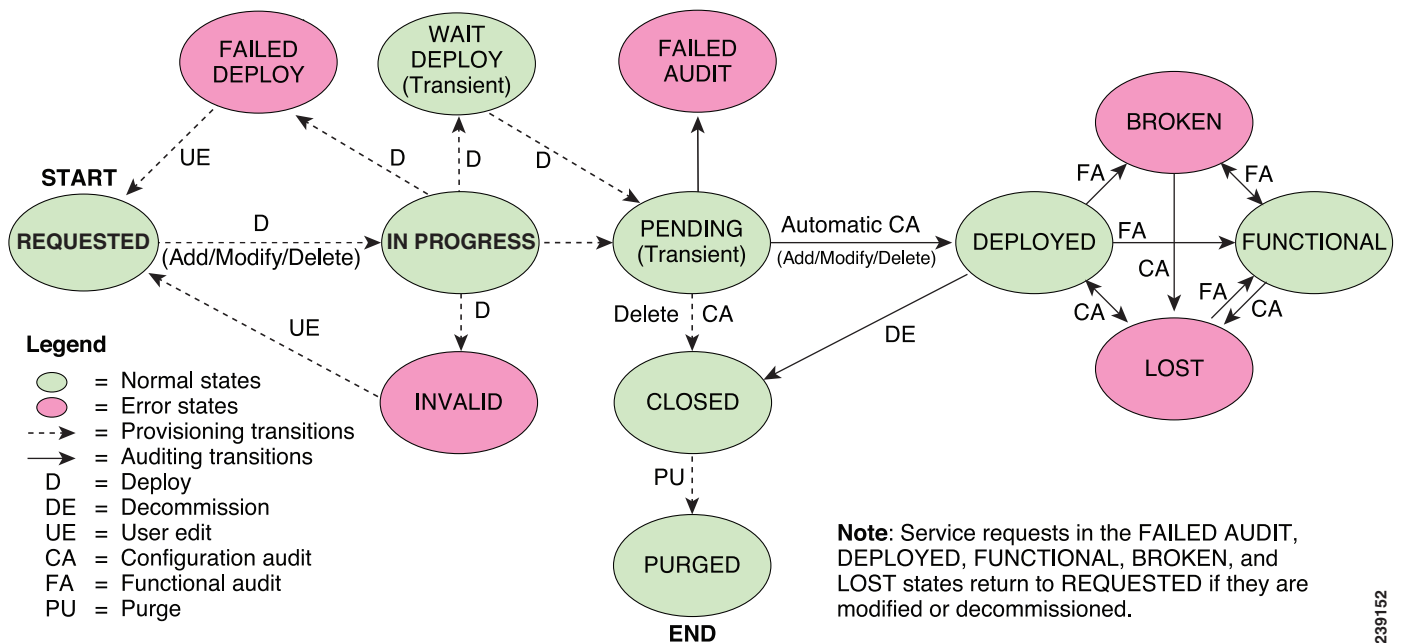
FAILED DEPLOY

WAIT DEPLOY (Transient)

FAILED AUDIT

BROKEN

UE

D

D

D

FA

FA

START

REQUESTED

D

(Add/Modify/Delete)

IN PROGRESS

PENDING (Transient)

Automatic CA

(Add/Modify/Delete)

DEPLOYED

FA

FUNCTIONAL

CA

UE

D

Delete

CA

DE

CA

FA

CA

LOST

Legend

= Normal states

= Error states

= Provisioning transitions

= Auditing transitions

D = Deploy

DE = Decommission

UE = User edit

CA = Configuration audit

FA = Functional audit

PU = Purge

INVALID

CLOSED

PU

PURGED

END

**Note**: Service requests in the FAILED AUDIT, DEPLOYED, FUNCTIONAL, BROKEN, and LOST states return to REQUESTED if they are modified or decommissioned.

239152